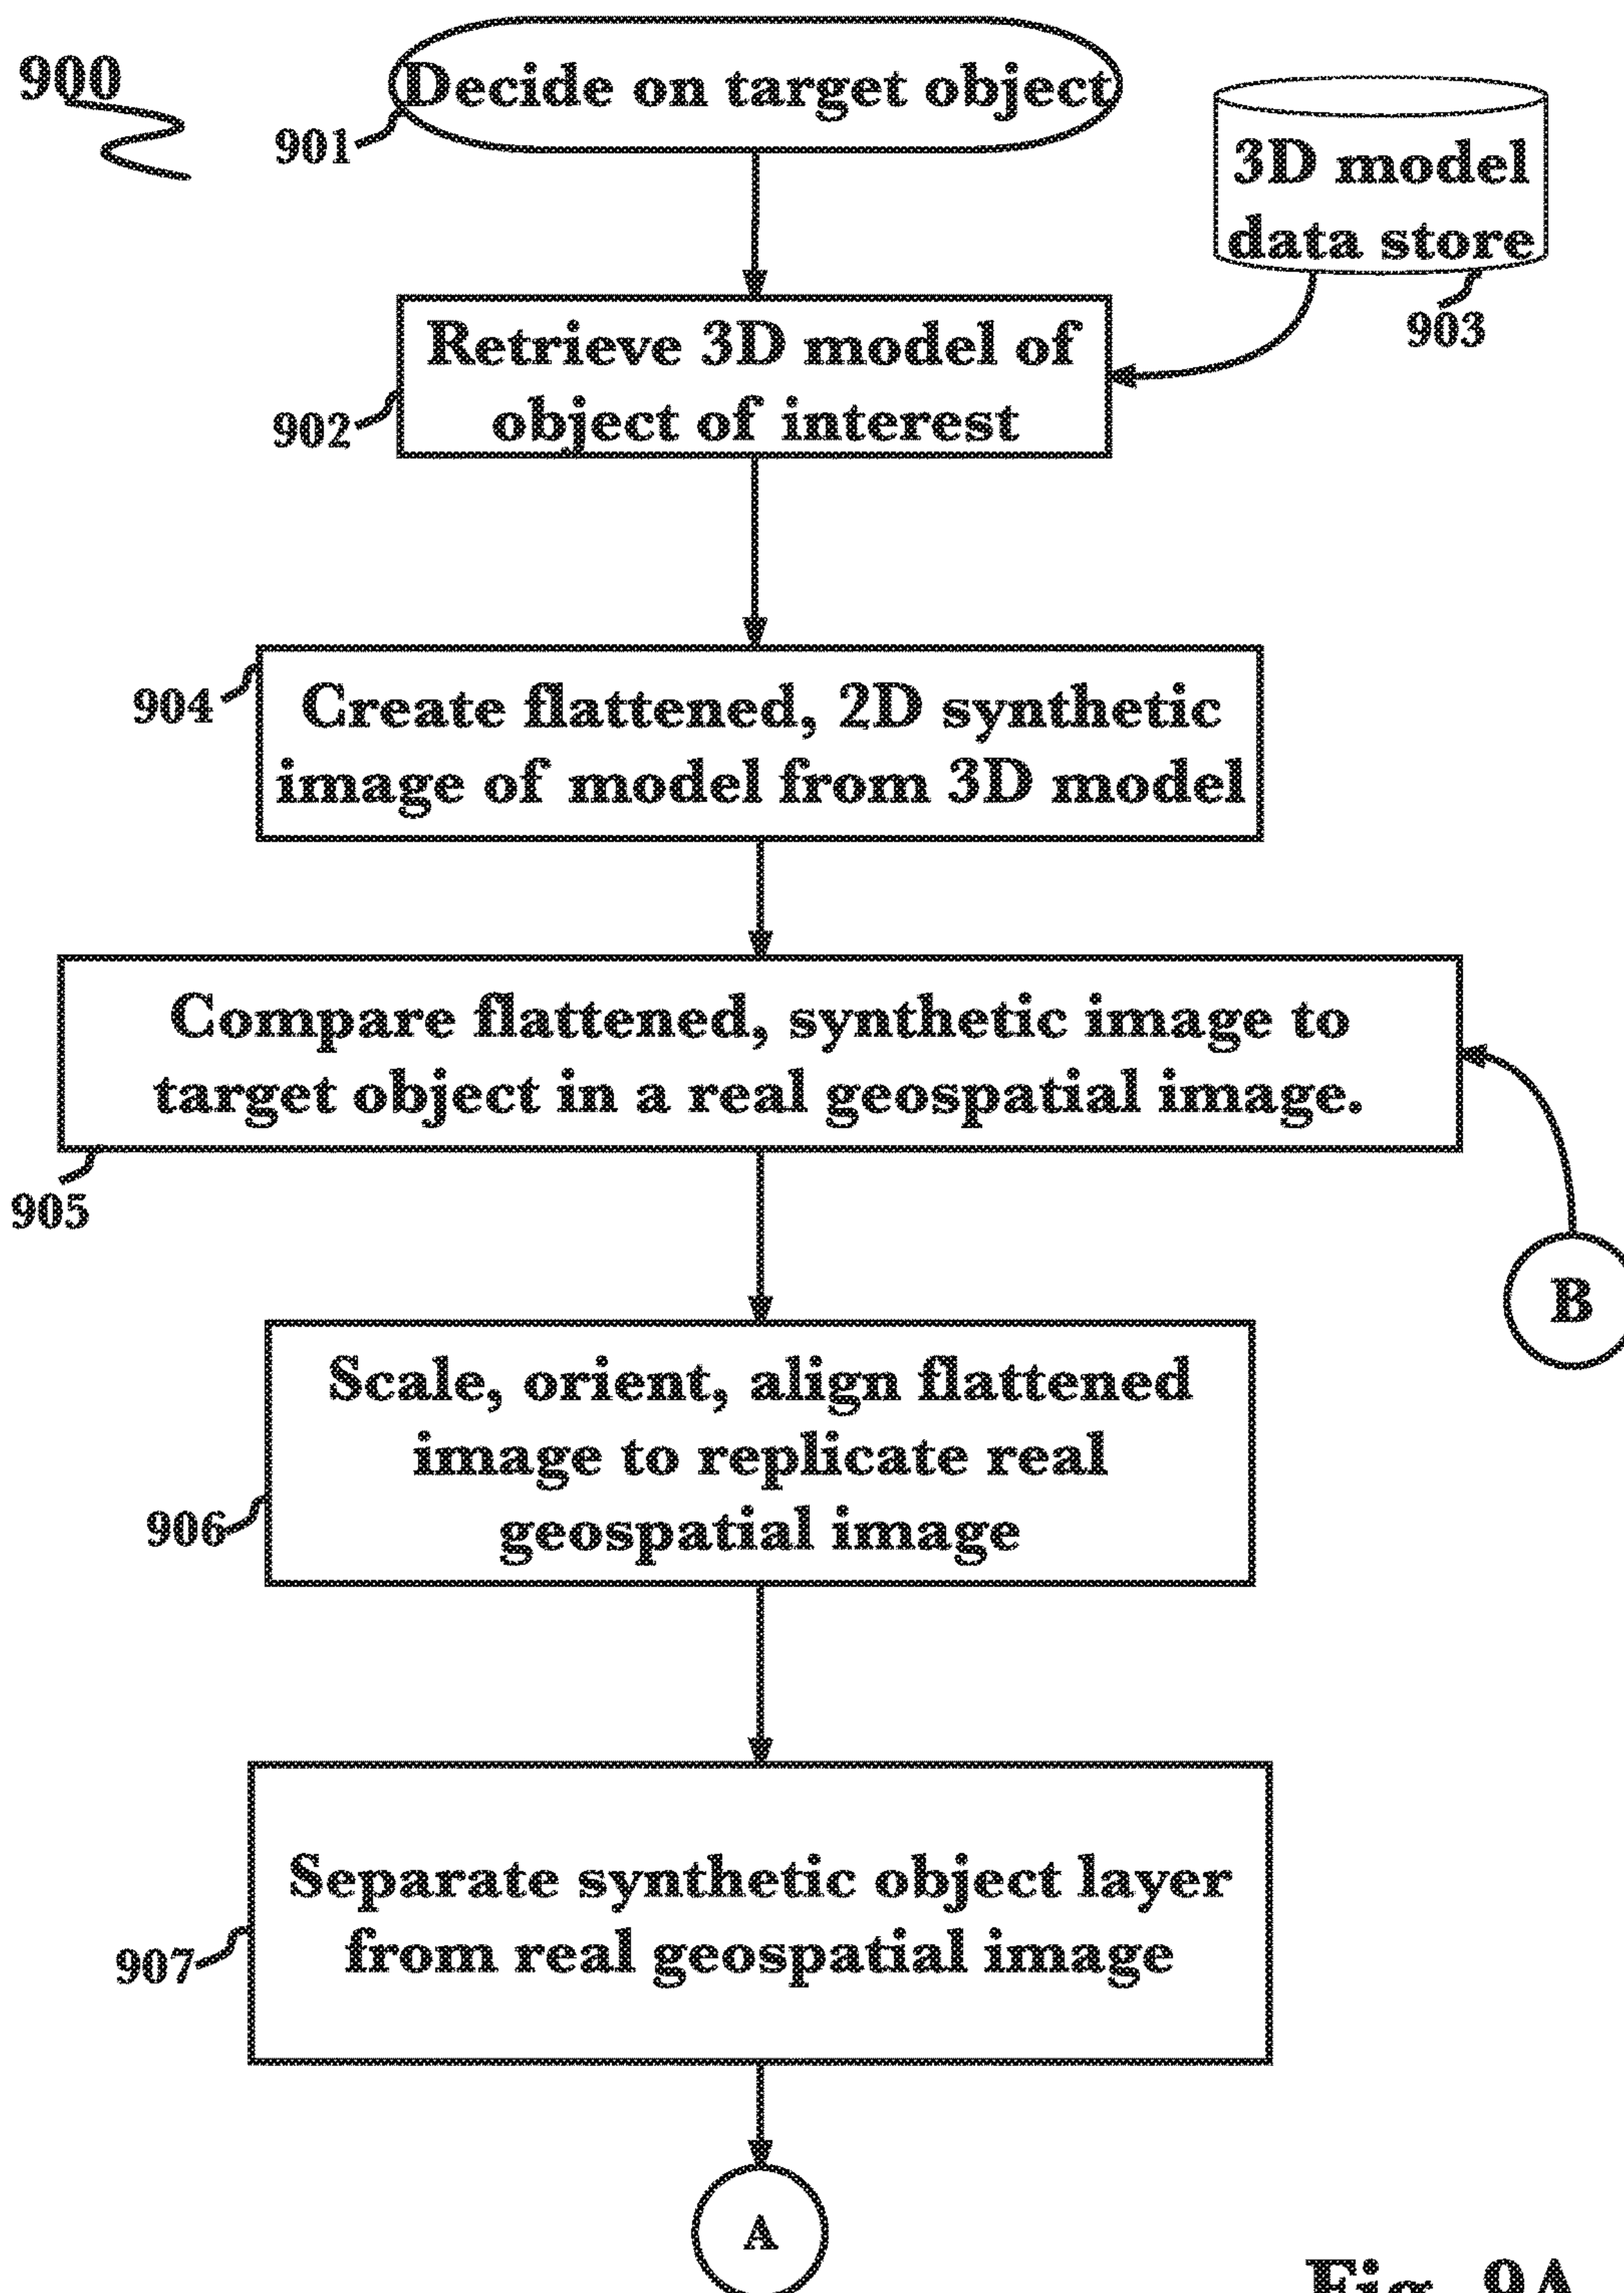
900

Decide on target object

901

3D model data store

903

Retrieve 3D model of object of interest

902

904

Create flattened, 2D synthetic image of model from 3D model

Compare flattened, synthetic image to target object in a real geospatial image.

905

B

Scale, orient, align flattened image to replicate real geospatial image

906

Separate synthetic object layer from real geospatial image

907

A

Fig. 9A